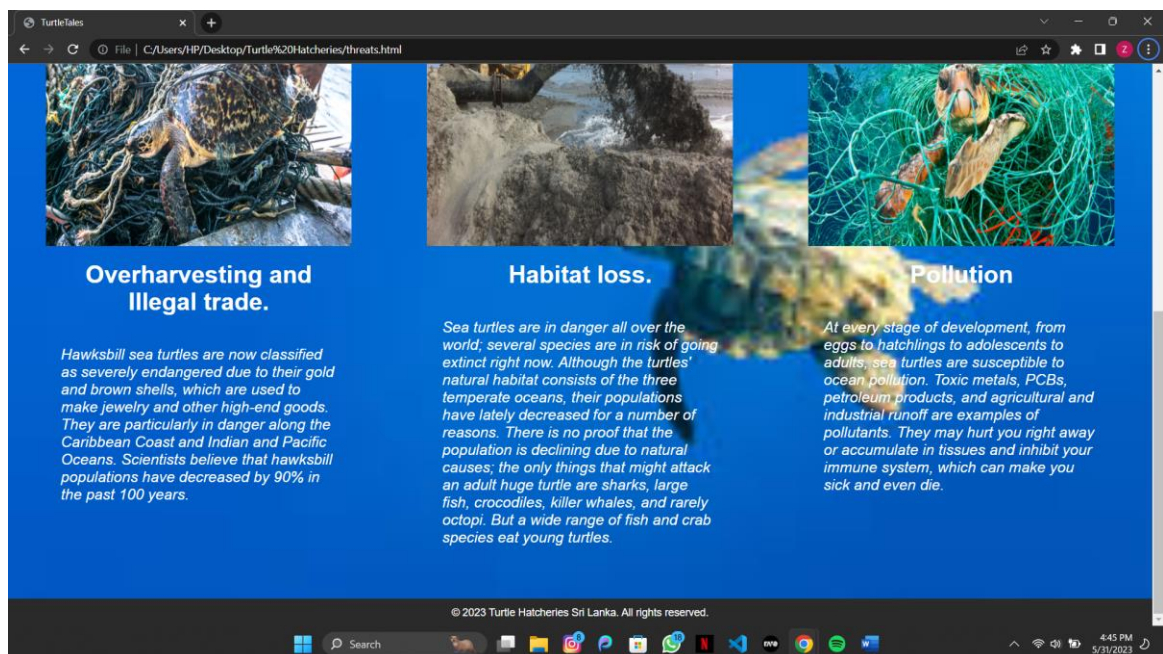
TurtleTales

File | C:/Users/HP/Desktop/Turtle%20Hatcheries/threats.html

Overharvesting and Illegal trade.

Hawksbill sea turtles are now classified as severely endangered due to their gold and brown shells, which are used to make jewelry and other high-end goods. They are particularly in danger along the Caribbean Coast and Indian and Pacific Oceans. Scientists believe that hawksbill populations have decreased by 90% in the past 100 years.

Habitat loss.

Sea turtles are in danger all over the world; several species are in risk of going extinct right now. Although the turtles' natural habitat consists of the three temperate oceans, their populations have lately decreased for a number of reasons. There is no proof that the population is declining due to natural causes; the only things that might attack an adult huge turtle are sharks, large fish, crocodiles, killer whales, and rarely octopi. But a wide range of fish and crab species eat young turtles.

Pollution

At every stage of development, from eggs to hatchlings to adolescents to adults, sea turtles are susceptible to ocean pollution. Toxic metals, PCBs, petroleum products, and agricultural and industrial runoff are examples of pollutants. They may hurt you right away or accumulate in tissues and inhibit your immune system, which can make you sick and even die.

© 2023 Turtle Hatcheries Sri Lanka. All rights reserved.

Search

4:45 PM
5/31/2023